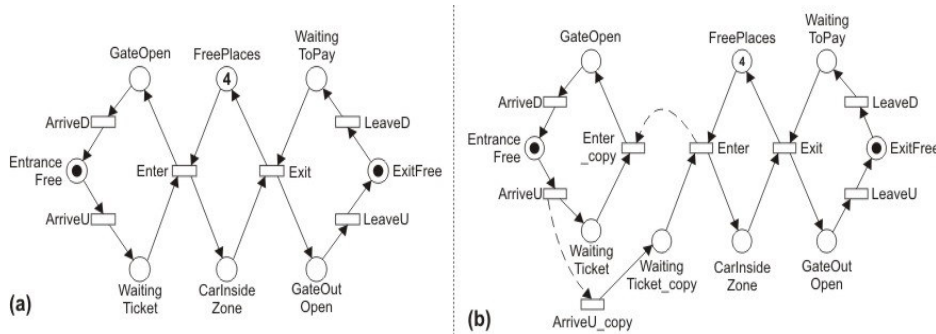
GateOpen

FreePlaces

4

Waiting ToPay

ArriveD

LeaveD

Entrance Free

Enter

Exit

ExitFree

ArriveU

LeaveU

Waiting Ticket

CarInside Zone

GateOut Open

(a)

GateOpen

FreePlaces

4

Waiting ToPay

ArriveD

LeaveD

Entrance Free

Enter _copy

Enter

Exit

ExitFree

ArriveU

LeaveU

Waiting Ticket

Waiting Ticket_copy

CarInside Zone

GateOut Open

(b)

ArriveU_copy